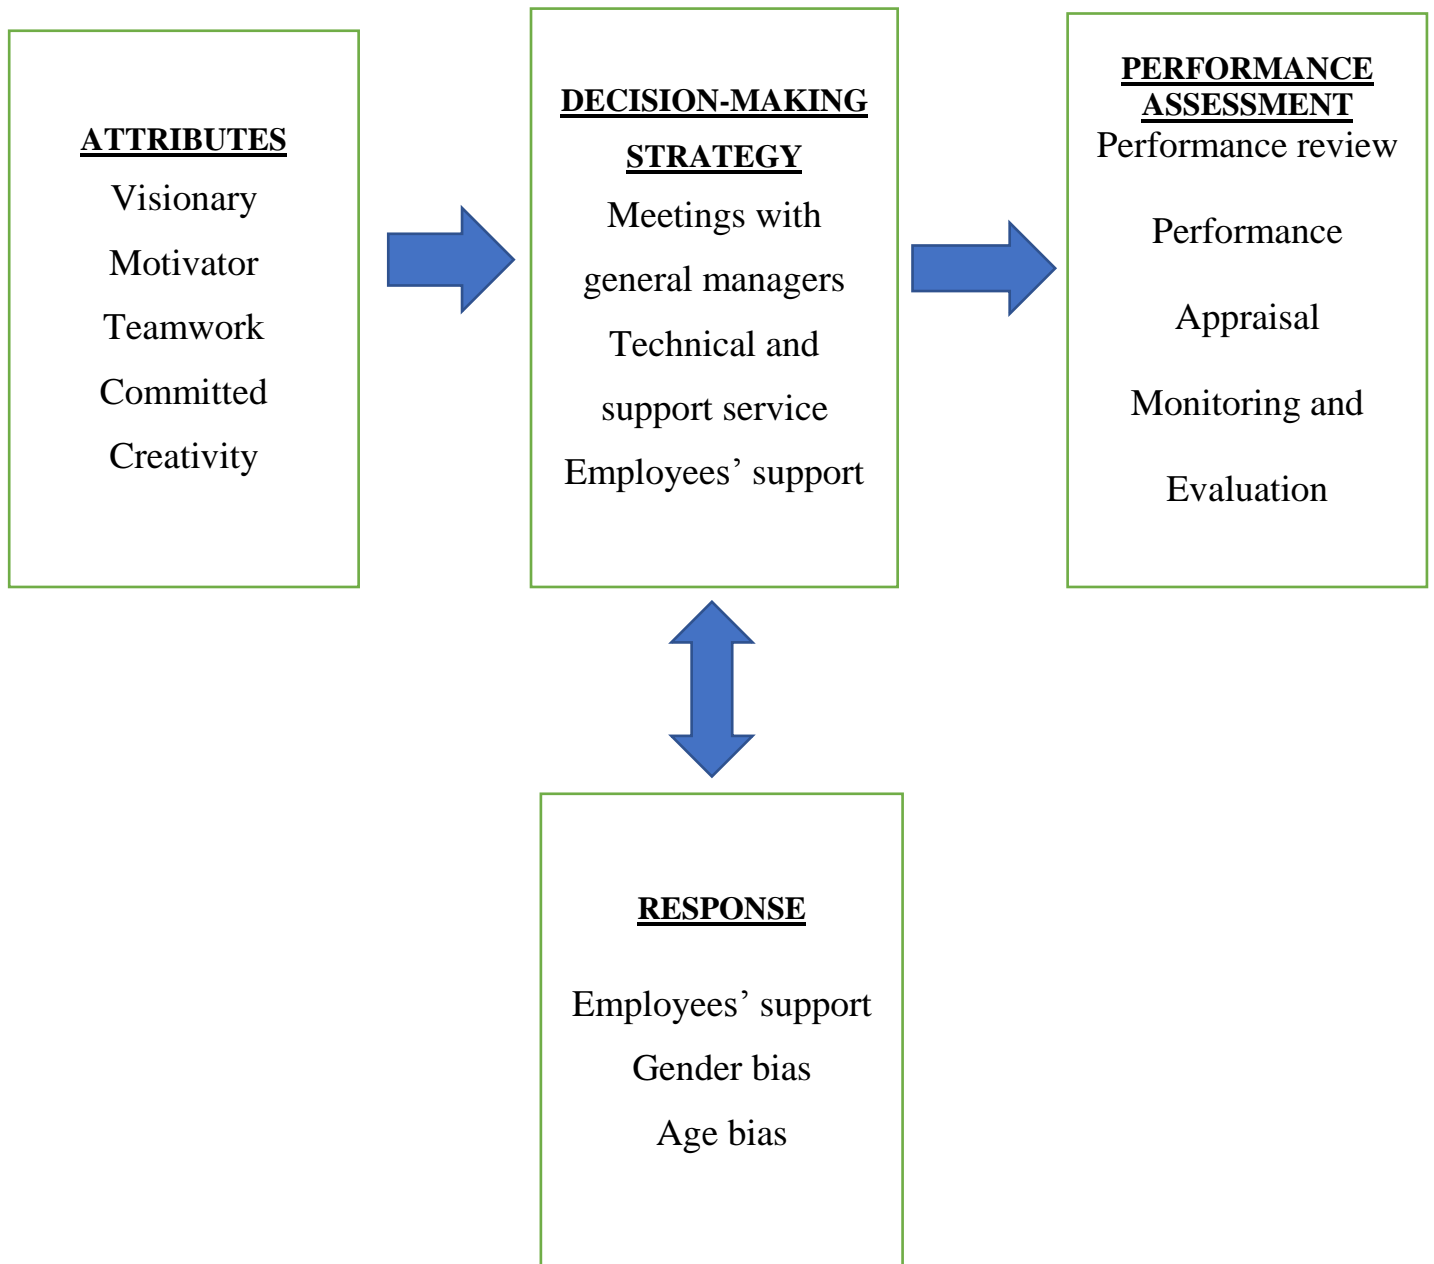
ATTRIBUTES
Visionary
Motivator
Teamwork
Committed
Creativity

DECISION-MAKING STRATEGY
Meetings with general managers
Technical and support service
Employees' support

PERFORMANCE ASSESSMENT
Performance review

Performance

Appraisal

Monitoring and

Evaluation

RESPONSE

Employees' support
Gender bias
Age bias